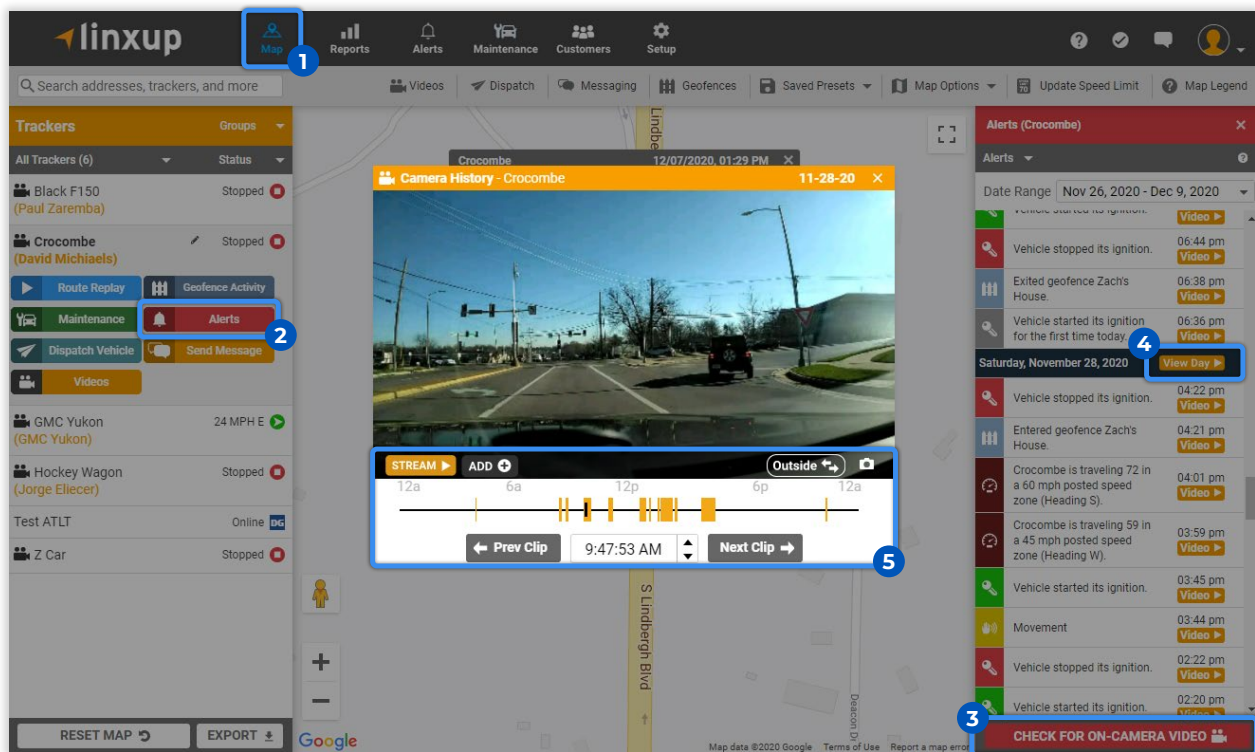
linxup
Map 1 Reports Alerts Maintenance Customers Setup
Search addresses, trackers, and more
Videos Dispatch Messaging Geofences Saved Presets Map Options Update Speed Limit Map Legend

Trackers Groups
All Trackers (6) Status
Black F150 (Paul Zaremba) Stopped
Crocombe (David Michiaels) Stopped
Route Replay Geofence Activity
Maintenance Alerts 2
Dispatch Vehicle Send Message
Videos
GMC Yukon (GMC Yukon) 24 MPH E
Hockey Wagon (Jorge Eliecer) Stopped
Test ATLT Online DG
Z Car Stopped
RESET MAP EXPORT

Crocombe 12/07/2020, 01:29 PM
Camera History - Crocombe 11-28-20
STREAM ADD Outside
12a 6a 12p 6p 12a
Prev Clip 9:47:53 AM Next Clip
5
Lindbe
S Lindbergh Blvd
Deacon D
Google
Map data ©2020 Google Terms of Use Report a map error

Alerts (Crocombe)
Alerts
Date Range Nov 26, 2020 - Dec 9, 2020
Vehicle started its ignition. Video
Vehicle stopped its ignition. 06:44 pm Video
Exited geofence Zach's House. 06:38 pm Video
Vehicle started its ignition for the first time today. 06:36 pm Video
Saturday, November 28, 2020 4 View Day
Vehicle stopped its ignition. 04:22 pm Video
Entered geofence Zach's House. 04:21 pm Video
Crocombe is traveling 72 in a 60 mph posted speed zone (Heading S). 04:01 pm Video
Crocombe is traveling 59 in a 45 mph posted speed zone (Heading W). 03:59 pm Video
Vehicle started its ignition. 03:45 pm Video
Movement 03:44 pm Video
Vehicle stopped its ignition. 02:22 pm Video
Vehicle started its ignition. 02:20 pm Video
3 CHECK FOR ON-CAMERA VIDEO